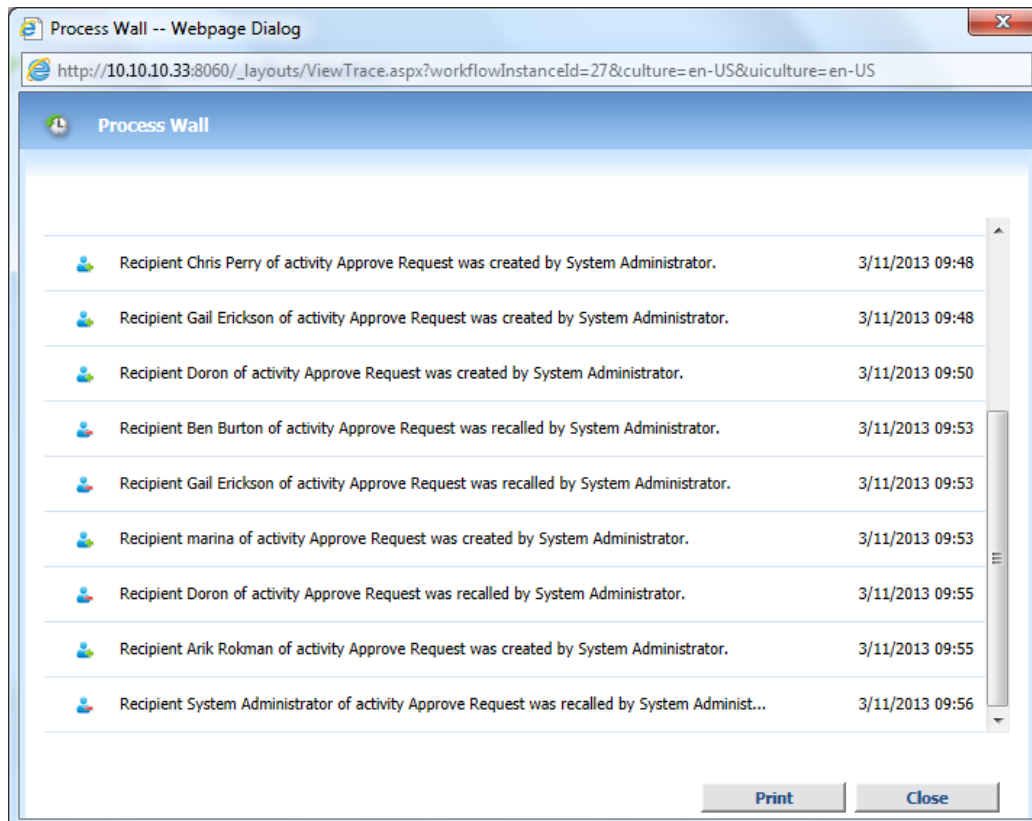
Process Wall -- Webpage Dialog

http://10.10.10.33:8060/_layouts/ViewTrace.aspx?workflowInstanceId=27&culture=en-US&uiculture=en-US

Process Wall

| | |
|---|---|
| Recipient Chris Perry of activity Approve Request was created by System Administrator. | 3/11/2013 09:48 |
| Recipient Gail Erickson of activity Approve Request was created by System Administrator. | 3/11/2013 09:48 |
| Recipient Doron of activity Approve Request was created by System Administrator. | 3/11/2013 09:50 |
| Recipient Ben Burton of activity Approve Request was recalled by System Administrator. | 3/11/2013 09:53 |
| Recipient Gail Erickson of activity Approve Request was recalled by System Administrator. | 3/11/2013 09:53 |
| Recipient marina of activity Approve Request was created by System Administrator. | 3/11/2013 09:53 |
| Recipient Doron of activity Approve Request was recalled by System Administrator. | 3/11/2013 09:55 |
| Recipient Arik Rokman of activity Approve Request was created by System Administrator. | 3/11/2013 09:55 |
| Recipient System Administrator of activity Approve Request was recalled by System Administ... | 3/11/2013 09:56 |

Print Close